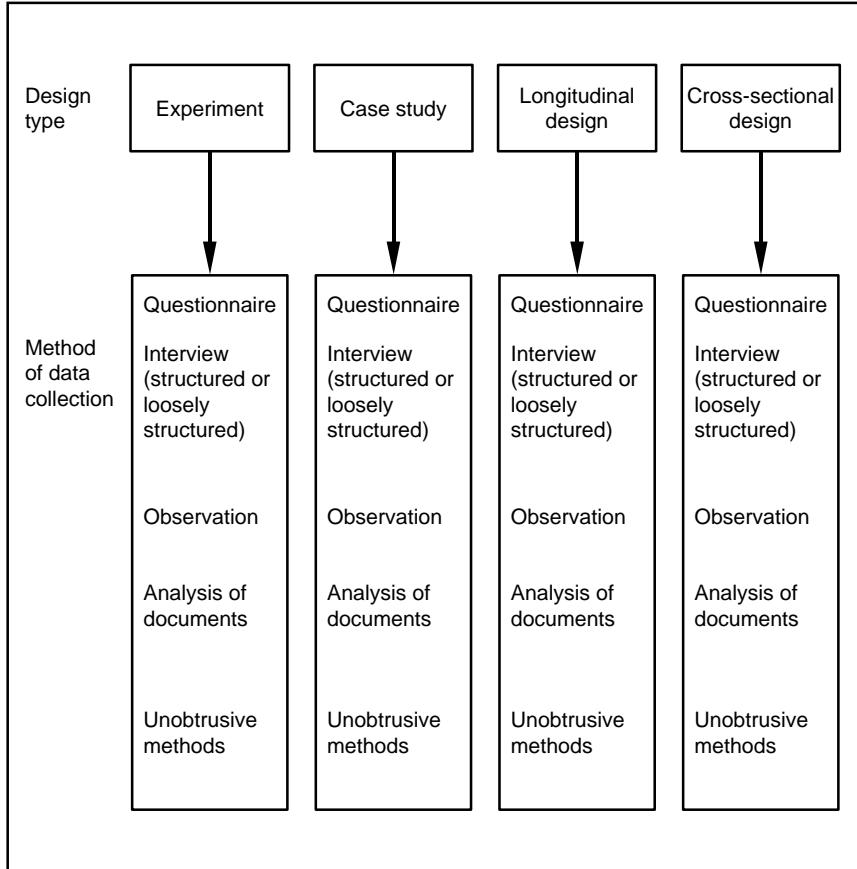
Design type

Experiment

Case study

Longitudinal design

Cross-sectional design

Method of data collection

Questionnaire
Interview (structured or loosely structured)
Observation
Analysis of documents
Unobtrusive methods

Questionnaire
Interview (structured or loosely structured)
Observation
Analysis of documents
Unobtrusive methods

Questionnaire
Interview (structured or loosely structured)
Observation
Analysis of documents
Unobtrusive methods

Questionnaire
Interview (structured or loosely structured)
Observation
Analysis of documents
Unobtrusive methods